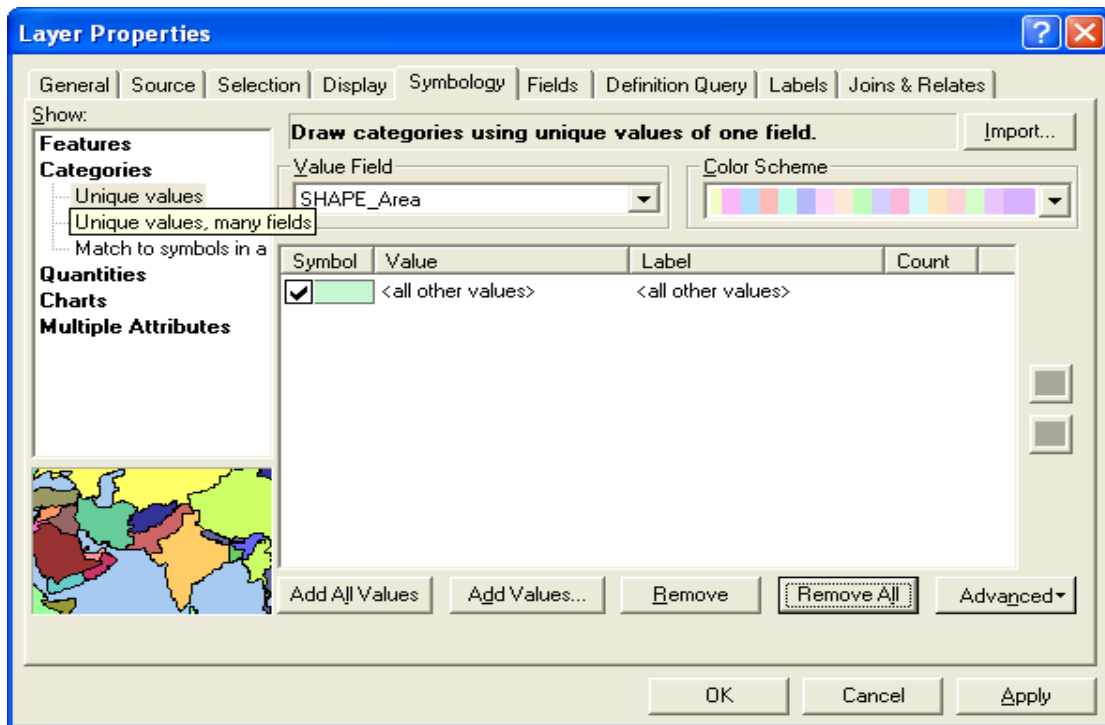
Layer Properties

General | Source | Selection | Display | Symbology | Fields | Definition Query | Labels | Joins & Relates

Show:
Features
Categories
Unique values
Unique values, many fields
Match to symbols in a
Quantities
Charts
Multiple Attributes

Draw categories using unique values of one field.

Import...

Value Field
SHAPE_Area

Color Scheme

| Symbol | Value | Label | Count |
|---|---|---|---|
| ✔ | <all other values> | <all other values> | |

Add All Values
Add Values...
Remove
Remove All
Advanced

OK
Cancel
Apply